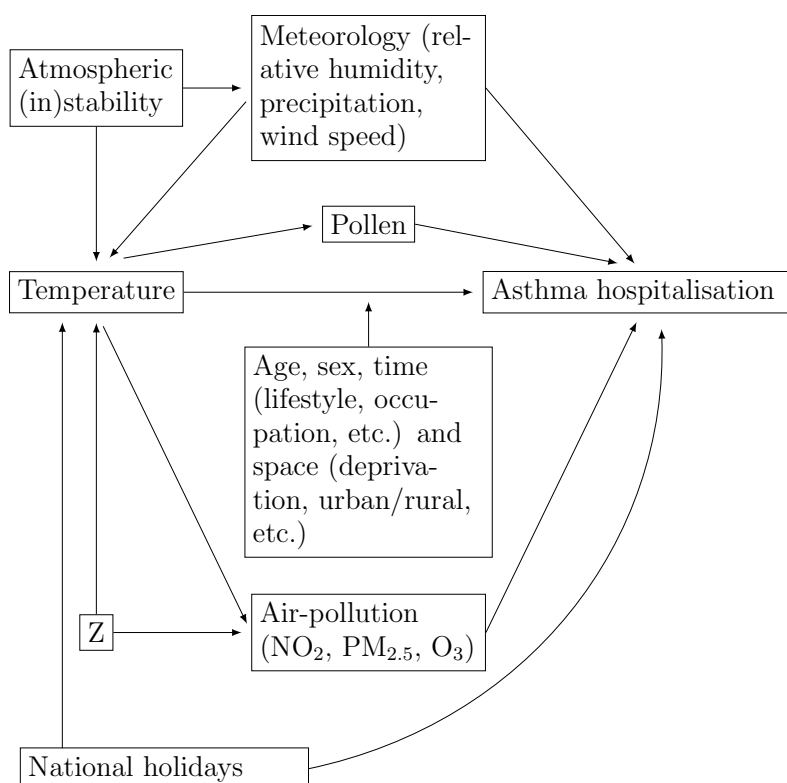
Atmospheric (in)stability

Meteorology (relative humidity, precipitation, wind speed)

Pollen

Temperature

Asthma hospitalisation

Age, sex, time (lifestyle, occupation, etc.) and space (deprivation, urban/rural, etc.)

Z

Air-pollution ($NO_2$, $PM_{2.5}$, $O_3$)

National holidays